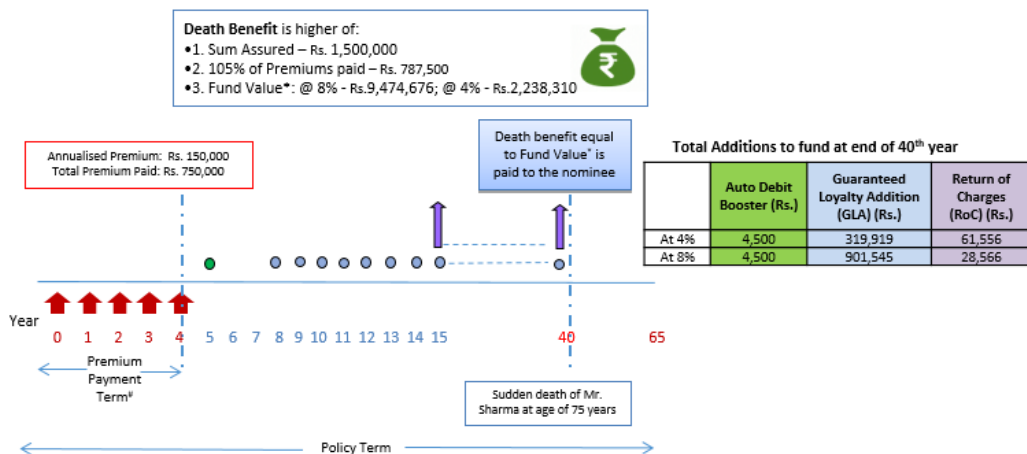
**Death Benefit** is higher of:
•1. Sum Assured – Rs. 1,500,000
•2. 105% of Premiums paid – Rs. 787,500
•3. Fund Value*: @ 8% - Rs.9,474,676; @ 4% - Rs.2,238,310

Annualised Premium: Rs. 150,000
Total Premium Paid: Rs. 750,000

Death benefit equal to Fund Value* is paid to the nominee

Total Additions to fund at end of 40th year

| | Auto Debit Booster (Rs.) | Guaranteed Loyalty Addition (GLA) (Rs.) | Return of Charges (RoC) (Rs.) |
|---|---|---|---|
| At 4% | 4,500 | 319,919 | 61,556 |
| At 8% | 4,500 | 901,545 | 28,566 |

Year 0 1 2 3 4 5 6 7 8 9 10 11 12 13 14 15 40 65

Premium Payment Term#

Sudden death of Mr. Sharma at age of 75 years

Policy Term